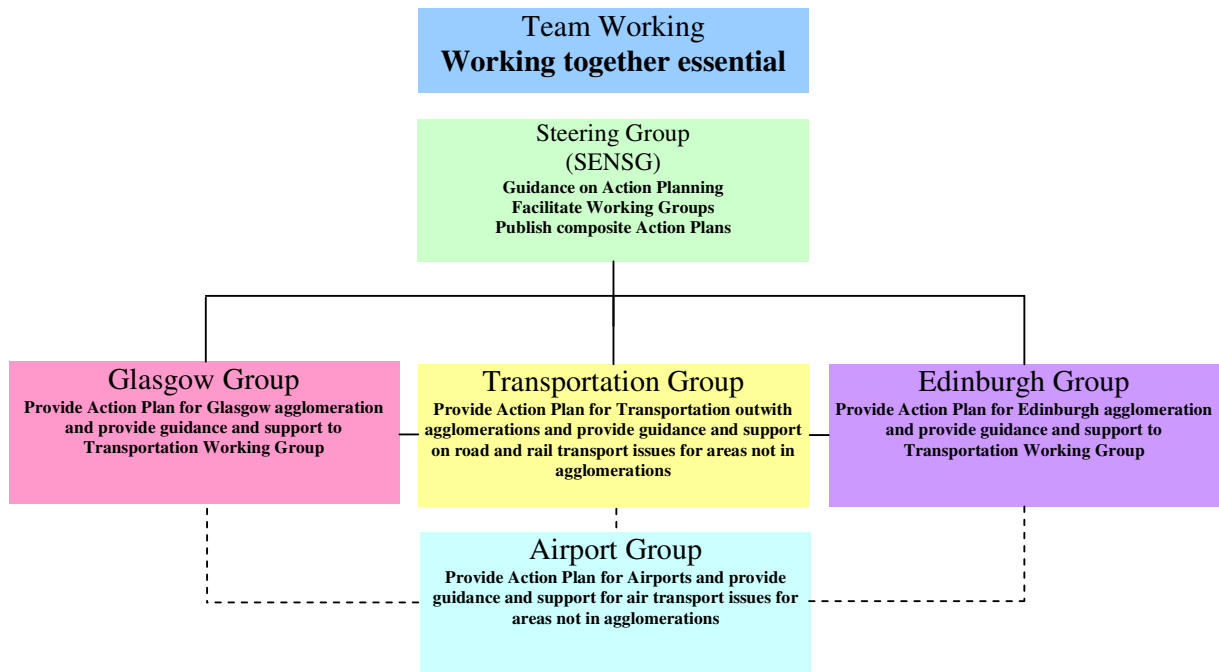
Team Working
**Working together essential**

Steering Group
(SENSG)
Guidance on Action Planning
Facilitate Working Groups
Publish composite Action Plans

Glasgow Group
Provide Action Plan for Glasgow agglomeration and provide guidance and support to Transportation Working Group

Transportation Group
Provide Action Plan for Transportation outwith agglomerations and provide guidance and support on road and rail transport issues for areas not in agglomerations

Edinburgh Group
Provide Action Plan for Edinburgh agglomeration and provide guidance and support to Transportation Working Group

Airport Group
Provide Action Plan for Airports and provide guidance and support for air transport issues for areas not in agglomerations